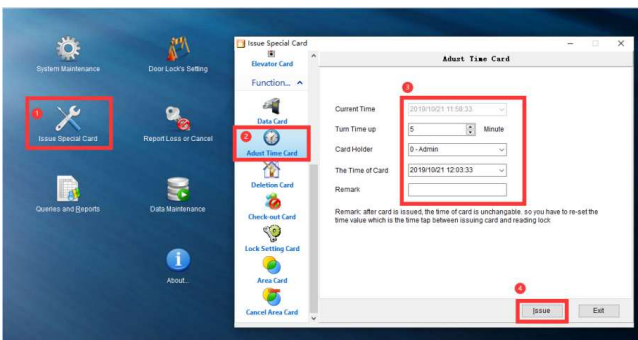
System Maintenance

Door Lock's Setting

1 Issue Special Card

Report Loss or Cancel

Queries and Reports

Data Maintenance

About...

Issue Special Card

Elevator Card

Function... ^

Data Card

2 Adust Time Card

Deletion Card

Check-out Card

Lock Setting Card

Area Card

Cancel Area Card

Adust Time Card

3

Current Time 2019/10/21 11:58:33

Turn Time up 5 Minute

Card Holder 0 - Admin

The Time of Card 2019/10/21 12:03:33

Remark

Remark: after card is issued, the time of card is unchangable, so you have to re-set the time value which is the time tap between issuing card and reading lock

4

Issue

Exit